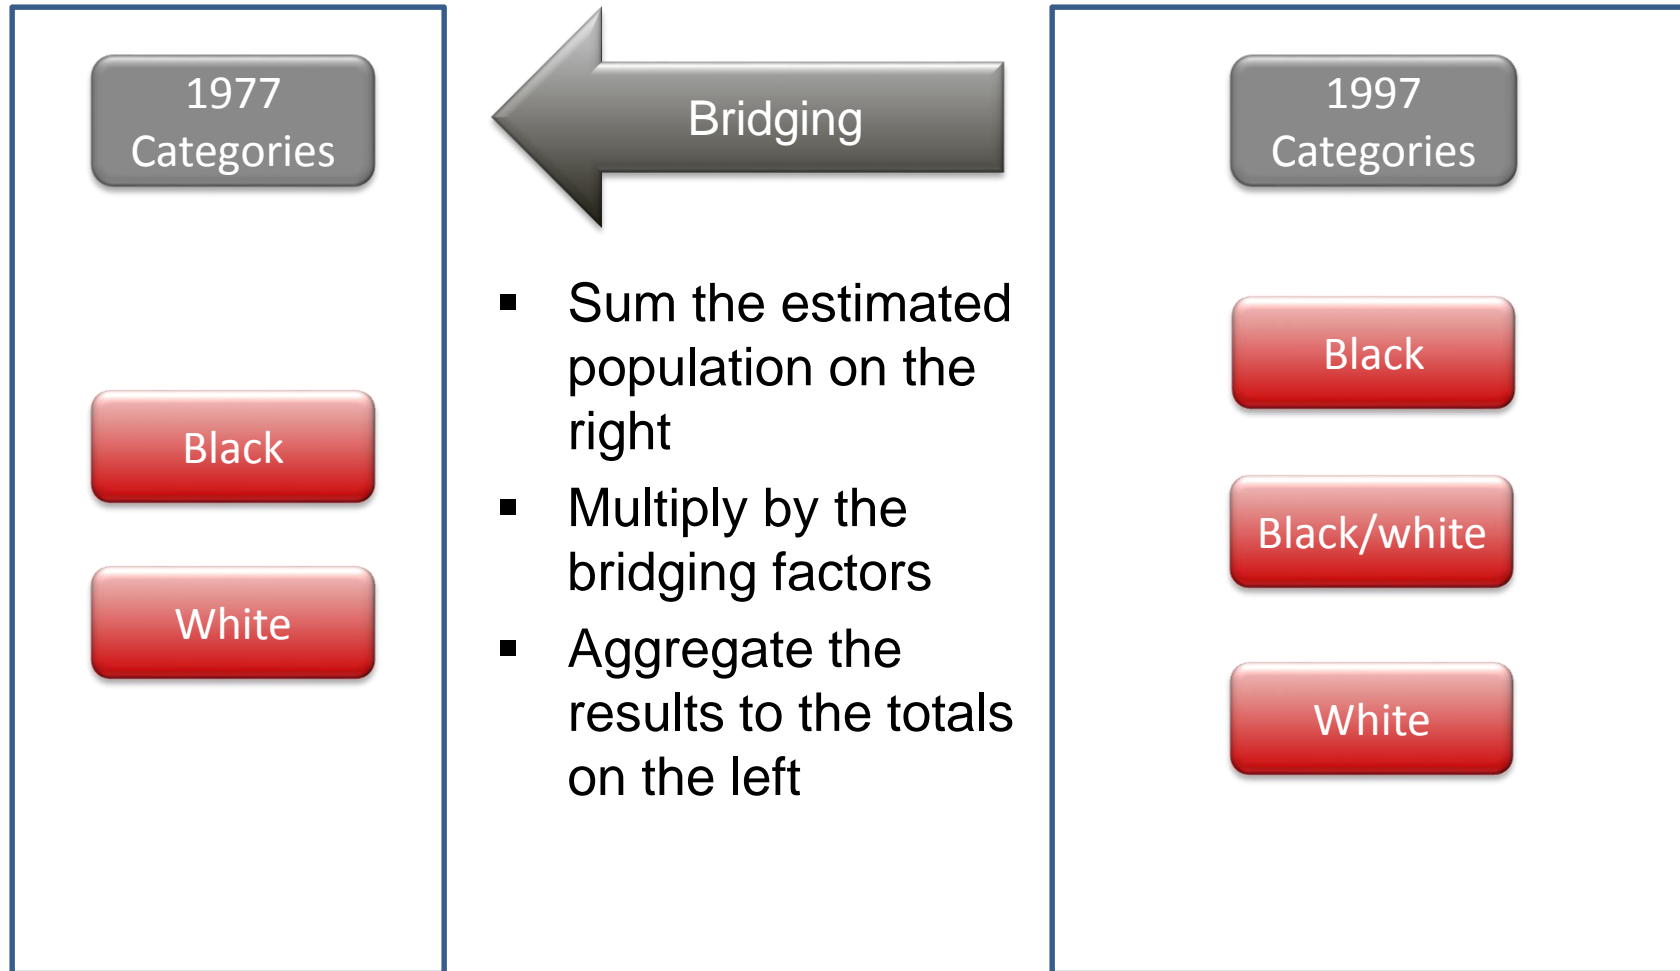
1977 Categories

Black

White

Bridging

- Sum the estimated population on the right
- Multiply by the bridging factors
- Aggregate the results to the totals on the left

1997 Categories

Black

Black/white

White